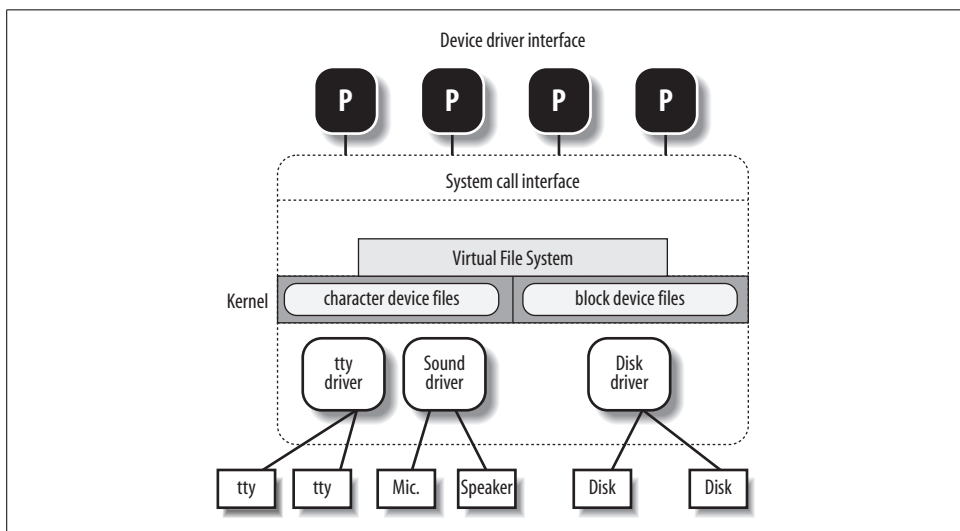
Device driver interface

P P P P

System call interface

Virtual File System

Kernel

character device files

block device files

tty driver

Sound driver

Disk driver

tty

tty

Mic.

Speaker

Disk

Disk